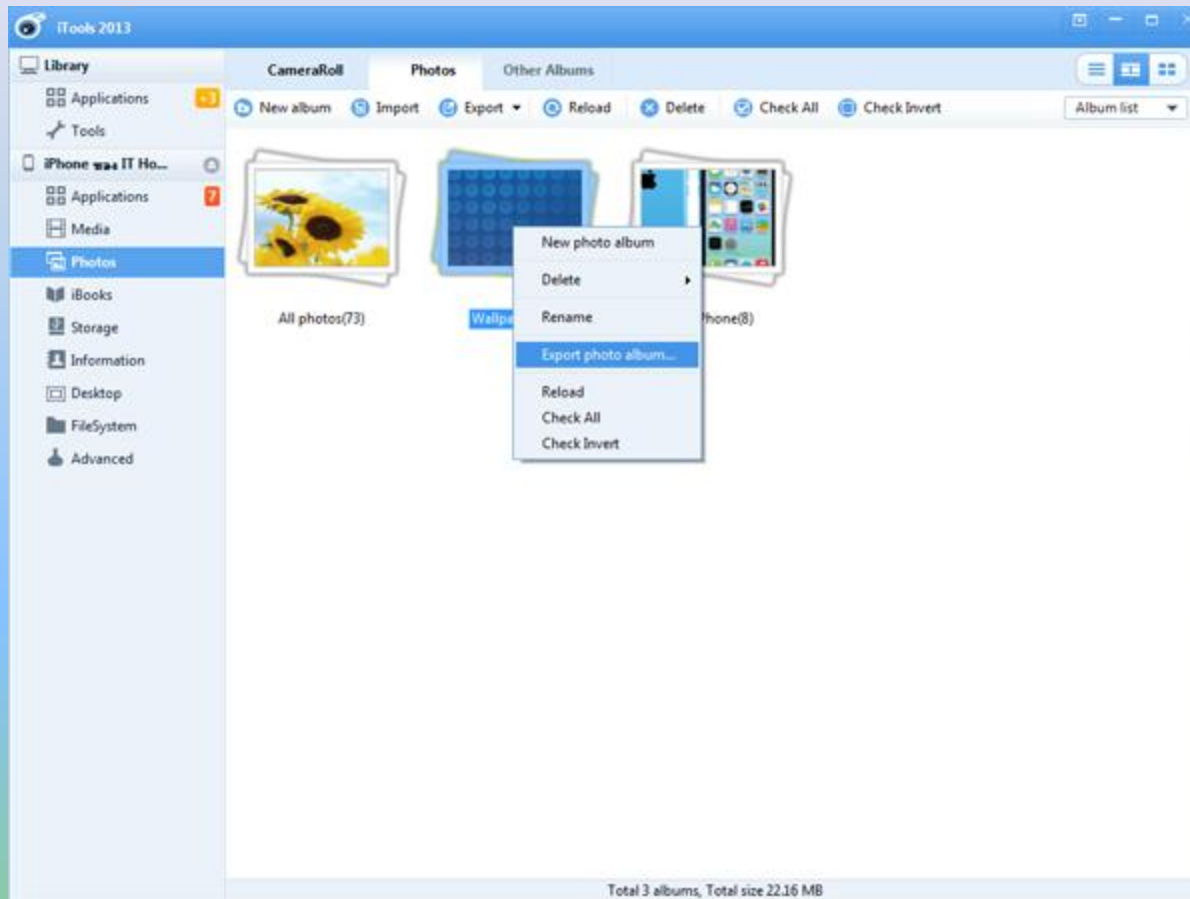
iTools 2013

Library
Applications +1
Tools
iPhone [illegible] IT Ho...
Applications 7
Media
Photos
iBooks
Storage
Information
Desktop
FileSystem
Advanced

CameraRoll
Photos
Other Albums

New album
Import
Export
Reload
Delete
Check All
Check Invert
Album list

All photos(73)
Wallpa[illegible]
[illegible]hone(8)

New photo album
Delete
Rename
Export photo album...
Reload
Check All
Check Invert

Total 3 albums, Total size 22.16 MB